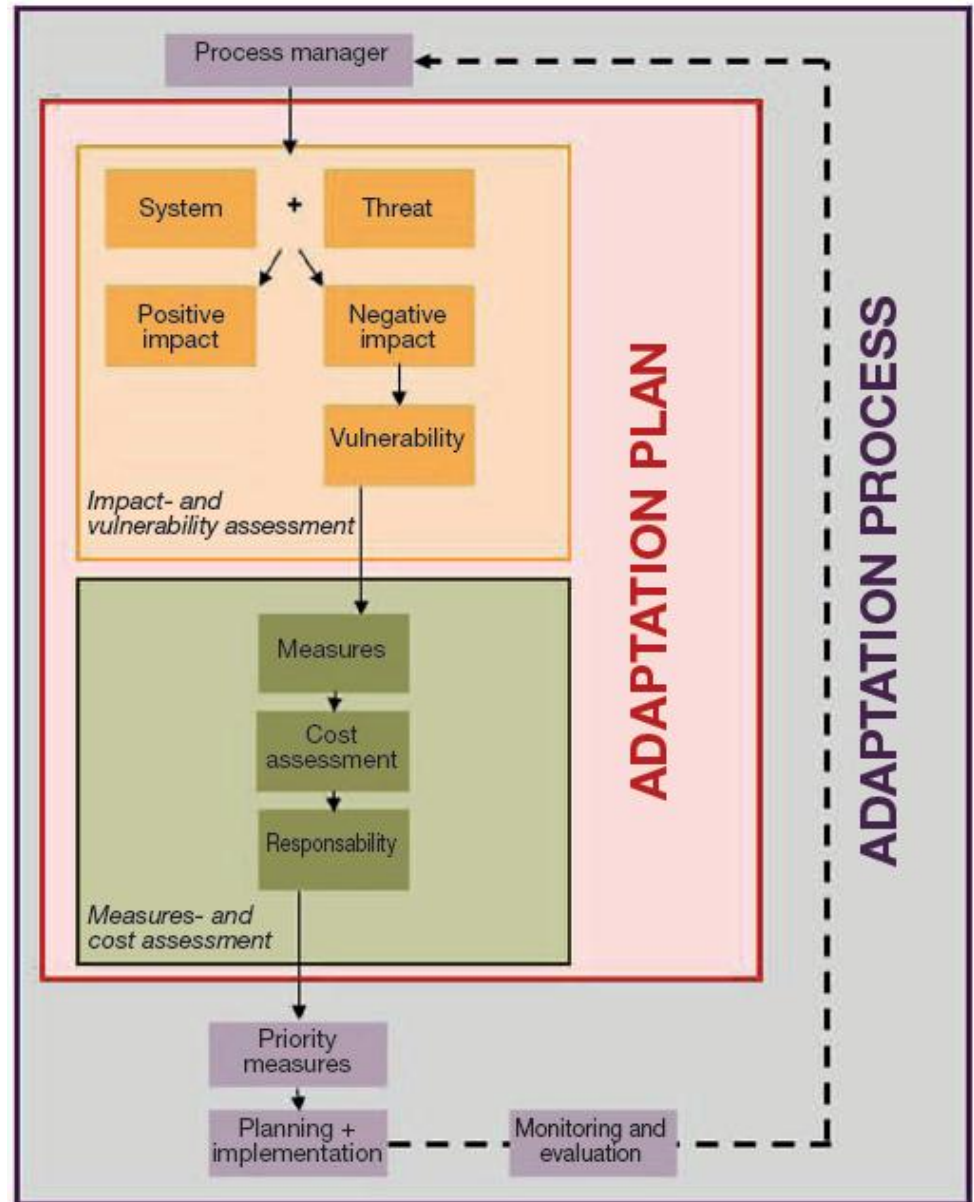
Process manager

System + Threat

Positive impact

Negative impact

Vulnerability

Impact- and vulnerability assessment

Measures

Cost assessment

Responsability

Measures- and cost assessment

ADAPTATION PLAN

ADAPTATION PROCESS

Priority measures

Planning + implementation

Monitoring and evaluation